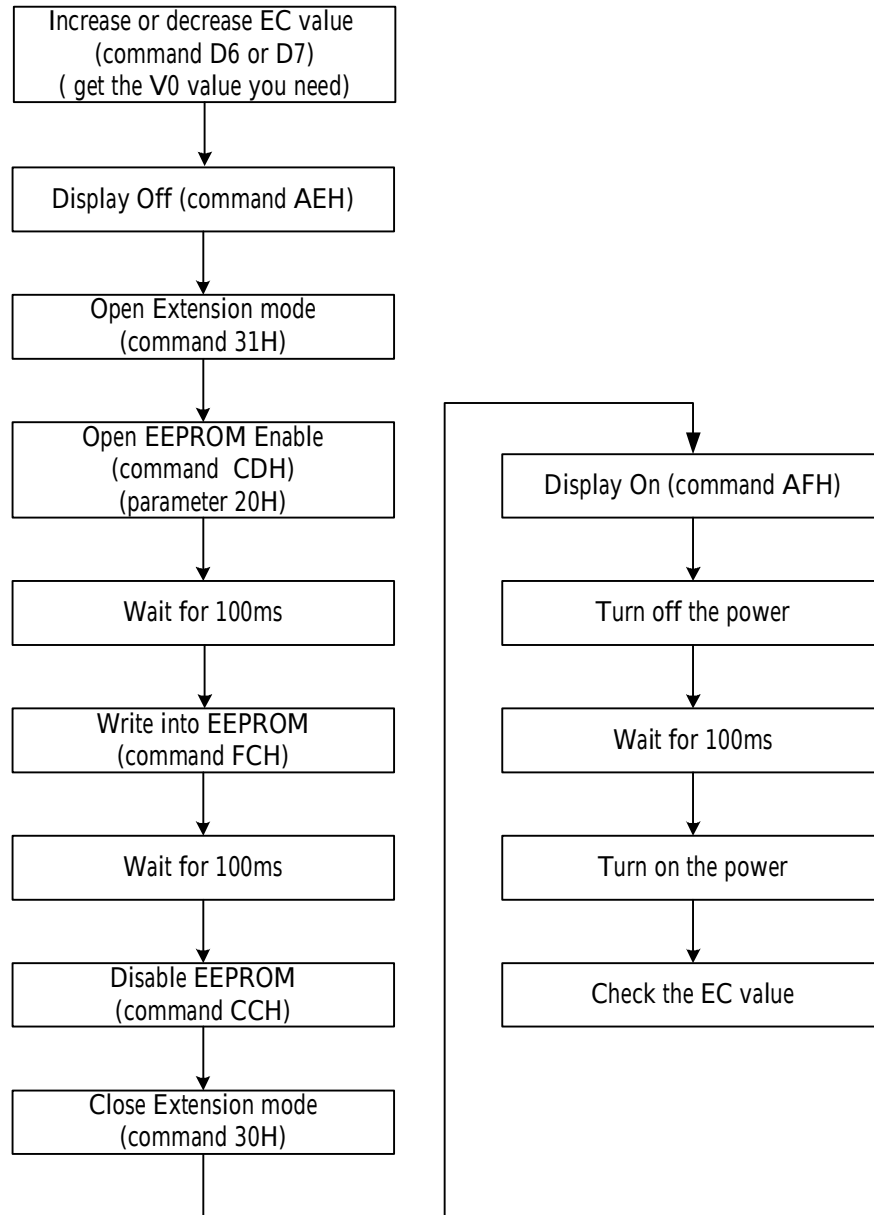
Increase or decrease EC value
(command D6 or D7)
( get the V0 value you need)

Display Off (command AEH)

Open Extension mode
(command 31H)

Open EEPROM Enable
(command CDH)
(parameter 20H)

Wait for 100ms

Write into EEPROM
(command FCH)

Wait for 100ms

Disable EEPROM
(command CCH)

Close Extension mode
(command 30H)

Display On (command AFH)

Turn off the power

Wait for 100ms

Turn on the power

Check the EC value